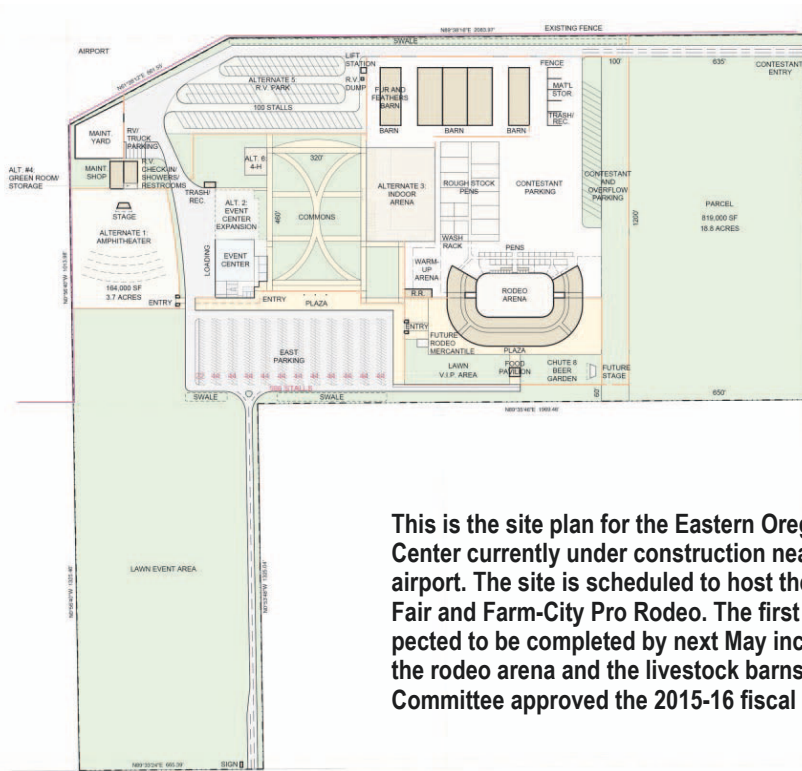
AIRPORT

N89°58'14"E 2083.97'

EXISTING FENCE

SWALE

LIFT STATION

R.V. DUMP

ALTERNATE 5 R.V. PARK

100 STALLS

FUR AND FEATHERS BARN

FENCE

100'

635'

CONTESTANT ENTRY

MAT'L STOR.

TRASH/ REC.

BARN

BARN

BARN

MAINT YARD

RV/ TRUCK PARKING

R.V. CHECK-IN/ SHOWERS/ RESTROOMS

MAINT SHOP

ALT. 6 4-H

320'

ALT. #4: GREEN ROOM/ STORAGE

TRASH/ REC.

ALTERNATE 3: INDOOR ARENA

ROUGH STOCK PENS

CONTESTANT PARKING

CONTESTANT AND OVERFLOW PARKING

STAGE

ALT. 2: EVENT CENTER EXPANSION

460'

COMMONS

1200'

PARCEL 819,000 SF 18.8 ACRES

ALTERNATE 1: AMPHITHEATER

LOADING

EVENT CENTER

WASH RACK

PENS

WARM-UP ARENA

RODEO ARENA

164,000 SF 3.7 ACRES

ENTRY

ENTRY

PLAZA

R.R.

ENTRY

FUTURE RODEO MERCANTILE

PLAZA

EAST PARKING

LAWN V.I.P. AREA

FOOD PAVILION

CHUTE 8 BEER GARDEN

FUTURE STAGE

SWALE

SWALE

N89°20'46"E 1993.46'

650'

This is the site plan for the Eastern Oreg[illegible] Center currently under construction nea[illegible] airport. The site is scheduled to host the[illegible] Fair and Farm-City Pro Rodeo. The first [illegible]pected to be completed by next May inc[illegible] the rodeo arena and the livestock barns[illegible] Committee approved the 2015-16 fiscal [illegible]

LAWN EVENT AREA

SIGN

N89°33'24"E 660.39'